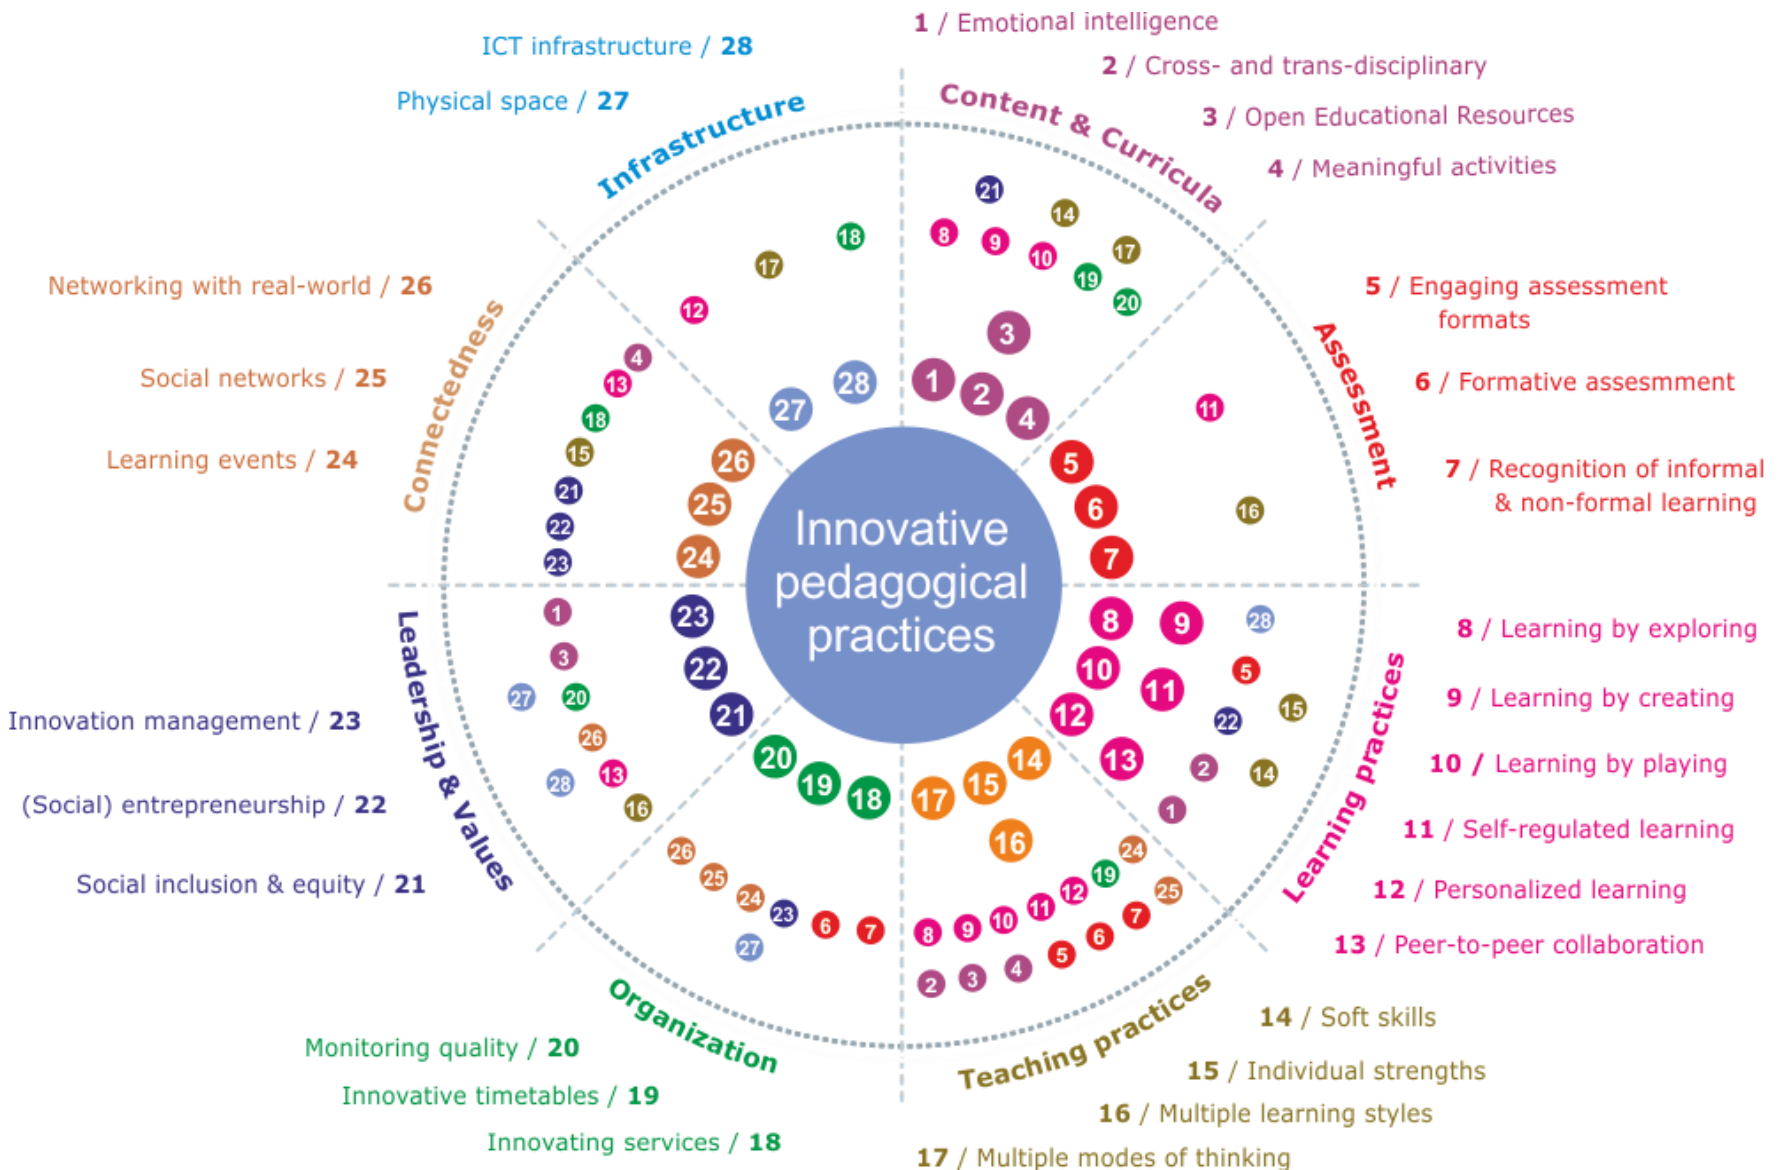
ICT infrastructure / 28

Physical space / 27

1 / Emotional intelligence

2 / Cross- and trans-disciplinary

3 / Open Educational Resources

4 / Meaningful activities

Infrastructure

Content & Curricula

Networking with real-world / 26

Social networks / 25

Learning events / 24

Connectedness

5 / Engaging assessment formats

6 / Formative assessment

7 / Recognition of informal & non-formal learning

Assessment

Innovative pedagogical practices

Innovation management / 23

(Social) entrepreneurship / 22

Social inclusion & equity / 21

Leadership & Values

8 / Learning by exploring

9 / Learning by creating

10 / Learning by playing

11 / Self-regulated learning

12 / Personalized learning

13 / Peer-to-peer collaboration

Learning practices

Organization

Teaching practices

Monitoring quality / 20

Innovative timetables / 19

Innovating services / 18

14 / Soft skills

15 / Individual strengths

16 / Multiple learning styles

17 / Multiple modes of thinking

21 14 8 9 10 17 19 20 18 17 12 3 1 2 4 28 27 4 13 18 15 21 22 23 26 25 24 5 6 7 11 16 8 9 28 5 10 11 12 13 22 15 2 14 1 23 22 21 20 19 18 17 15 14 16 1 3 27 20 26 13 28 16 26 25 24 23 6 7 27 24 19 25 12 11 10 9 8 7 6 5 4 3 2